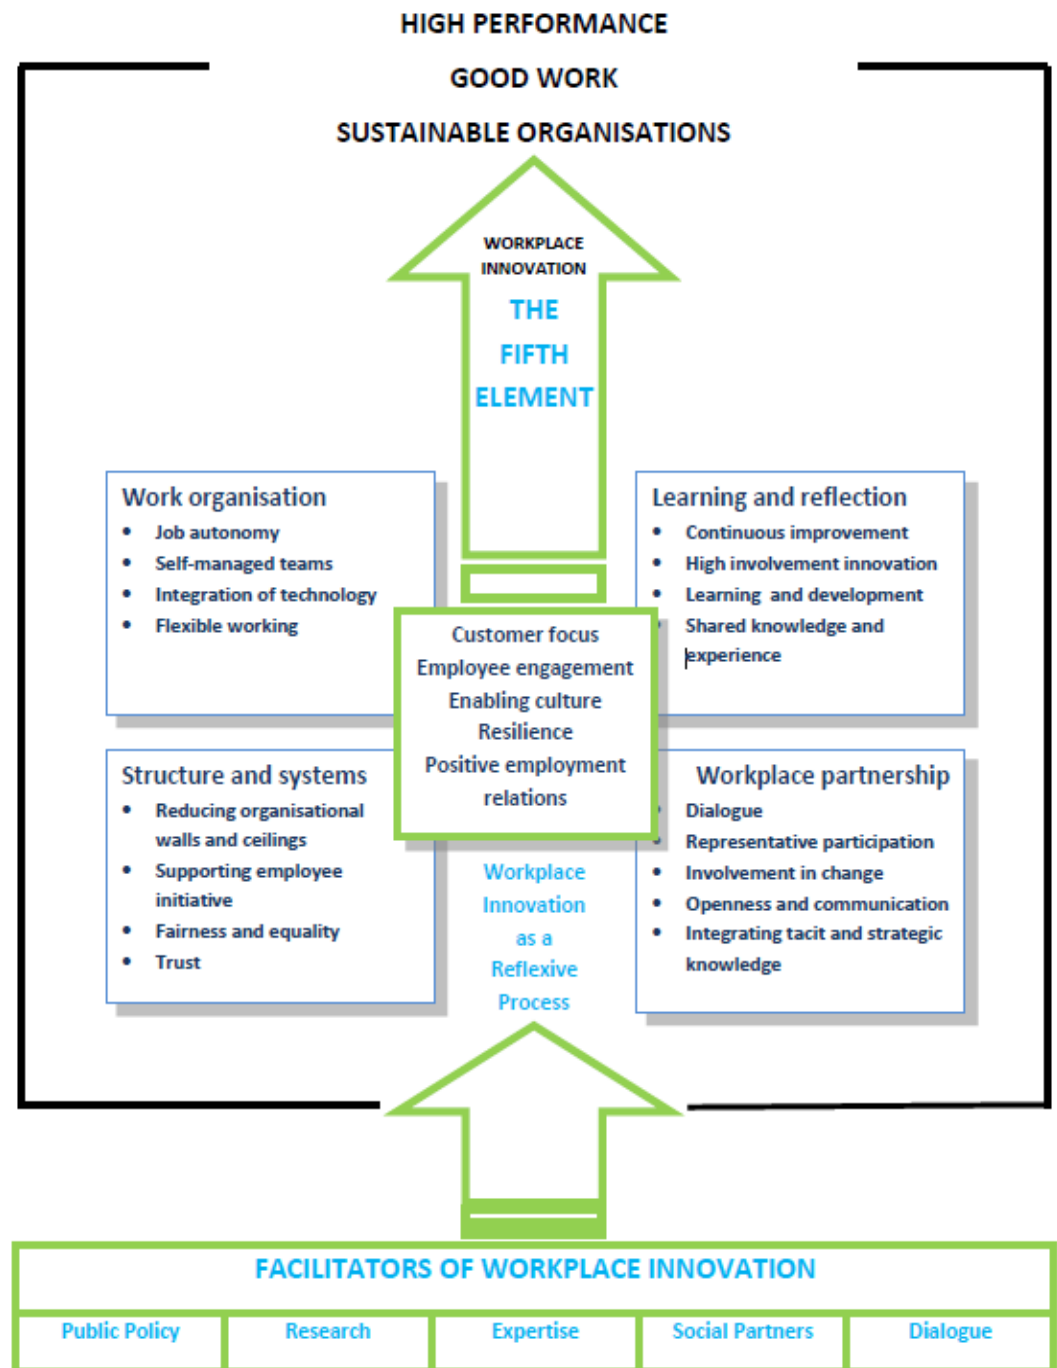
HIGH PERFORMANCE

GOOD WORK

SUSTAINABLE ORGANISATIONS

WORKPLACE INNOVATION

THE FIFTH ELEMENT

Work organisation
- Job autonomy
- Self-managed teams
- Integration of technology
- Flexible working

Learning and reflection
- Continuous improvement
- High involvement innovation
- Learning and development
- Shared knowledge and experience

Customer focus
Employee engagement
Enabling culture
Resilience
Positive employment relations

Structure and systems
- Reducing organisational walls and ceilings
- Supporting employee initiative
- Fairness and equality
- Trust

Workplace Innovation as a Reflexive Process

Workplace partnership
- Dialogue
- Representative participation
- Involvement in change
- Openness and communication
- Integrating tacit and strategic knowledge

FACILITATORS OF WORKPLACE INNOVATION

| Public Policy | Research | Expertise | Social Partners | Dialogue |
|---|---|---|---|---|